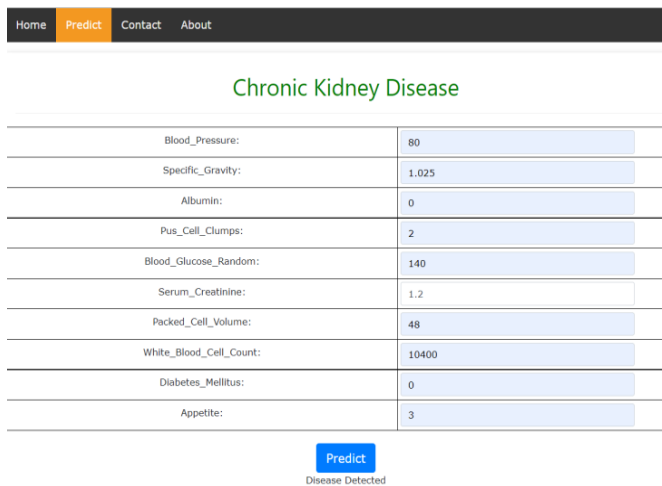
Home Predict Contact About

Chronic Kidney Disease

| | |
|---|---|
| Blood_Pressure: | 80 |
| Specific_Gravity: | 1.025 |
| Albumin: | 0 |
| Pus_Cell_Clumps: | 2 |
| Blood_Glucose_Random: | 140 |
| Serum_Creatinine: | 1.2 |
| Packed_Cell_Volume: | 48 |
| White_Blood_Cell_Count: | 10400 |
| Diabetes_Mellitus: | 0 |
| Appetite: | 3 |

Predict

Disease Detected